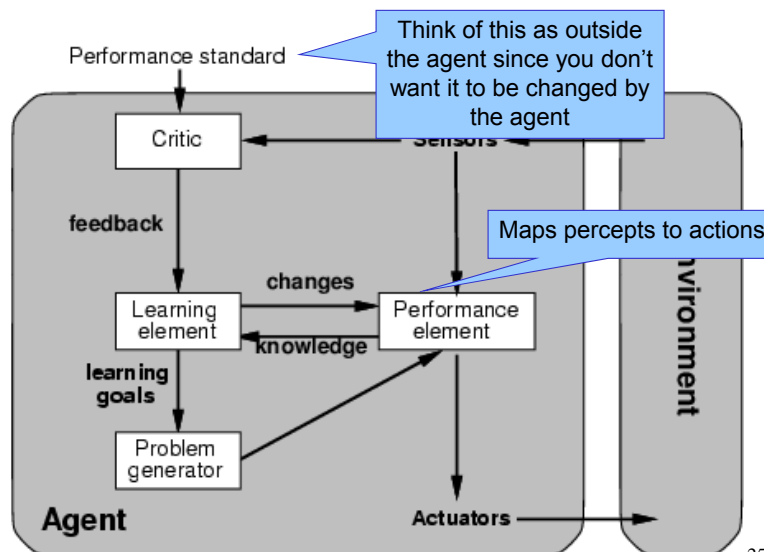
Performance standard

Think of this as outside the agent since you don't want it to be changed by the agent

Critic

Sensors

feedback

Maps percepts to actions

changes

Learning element

Performance element

knowledge

learning goals

Problem generator

nvironment

Agent

Actuators

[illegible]